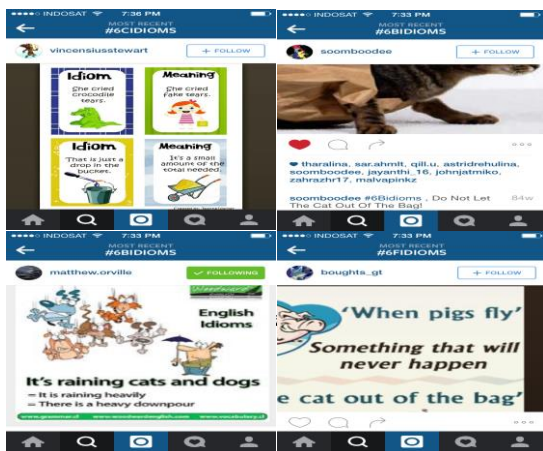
●●●●○ INDOSAT 7:36 PM
MOST RECENT
#6CIDIOMS
vincensiusstewart
+ FOLLOW
Idiom
She cried crocodile tears.
Meaning
She cried fake tears.
Idiom
That is just a drop in the bucket.
Meaning
It's a small amount of the total needed.

●●●●○ INDOSAT 7:33 PM
MOST RECENT
#6BIDIOMS
soomboodee
+ FOLLOW
tharalina, sar.ahmit, qill.u, astridrehulina, soomboodee, jayanthi_16, johnjatmiko, zahrazhr17, malvapinkz
soomboodee #6Bidioms , Do Not Let The Cat Out Of The Bag!
84w

●●●●○ INDOSAT 7:33 PM
MOST RECENT
#6BIDIOMS
matthew.orville
✓ FOLLOWING
English Idioms
It's raining cats and dogs
= It is raining heavily
= There is a heavy downpour

●●●●○ INDOSAT 7:33 PM
MOST RECENT
#6FIDIOMS
boughts_gt
+ FOLLOW
'When pigs fly'
Something that will never happen
e cat out of the bag'